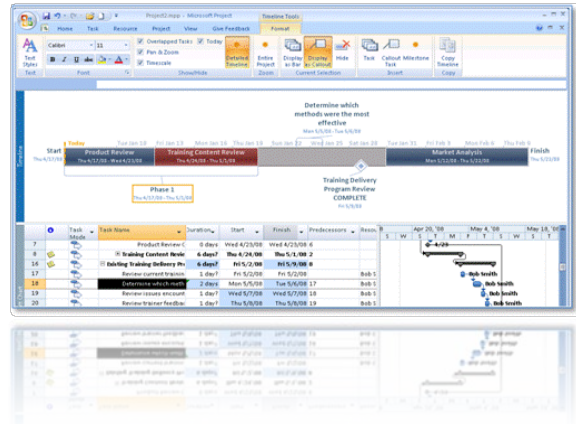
Project2.mpp - Microsoft Project

Timeline Tools

File Home Task Resource Project View Give Feedback Format

Text Styles

Calibri 11

Overlapped Tasks Today

Pan & Zoom

Timescale

Detailed Timeline

Entire Project

Display as Bar

Display as Callout

Hide

Task

Callout Task

Milestone

Copy Timeline

Text Font Show/Hide Zoom Current Selection Insert Copy

Timeline

Determine which methods were the most effective

Mon 5/5/08 - Tue 5/6/08

Today Tue Jan 13 Fri Jan 16 Mon Jan 19 Thu Jan 22 Sun Jan 25 Wed Jan 28 Sat Jan 31 Tue Feb 3

Start Thu 4/17/08

Product Review Thu 4/17/08 - Wed 4/23/08

Training Content Review Thu 4/24/08 - Thu 5/1/08

Market Analysis Thu 5/15/08 - Tue 5/20/08

Finish Tue 5/20/08

Phase 1 Thu 4/17/08 - Thu 5/1/08

Training Delivery Program Review COMPLETE Fri 5/9/08

| | | Task Mode | Task Name | Duration | Start | Finish | Predecessors | Resou |
|---|---|---|---|---|---|---|---|---|
| 7 | | | Product Review C | 0 days | Wed 4/23/08 | Wed 4/23/08 | 6 | |
| 8 | | | Training Content Revie | 6 days? | Thu 4/24/08 | Thu 5/1/08 | | |
| 16 | | | Existing Training Delivery Pr | 6 days? | Fri 5/2/08 | Fri 5/9/08 | 8 | |
| 17 | | | Review current trainin | 1 day? | Fri 5/2/08 | Fri 5/2/08 | | Bob S |
| 18 | | | Determine which meth | 2 days | Mon 5/5/08 | Tue 5/6/08 | 17 | Bob S |
| 19 | | | Review issues encount | 1 day? | Wed 5/7/08 | Wed 5/7/08 | 18 | Bob S |
| 20 | | | Review trainer feedbac | 1 day? | Thu 5/8/08 | Thu 5/8/08 | 19 | Bob S |

Apr 20, '08 May 4, '08 May 18, '08
S W T F S M T W T F S S

4/23

Bob Smith
Bob Smith
Bob Smith
Bob Smith